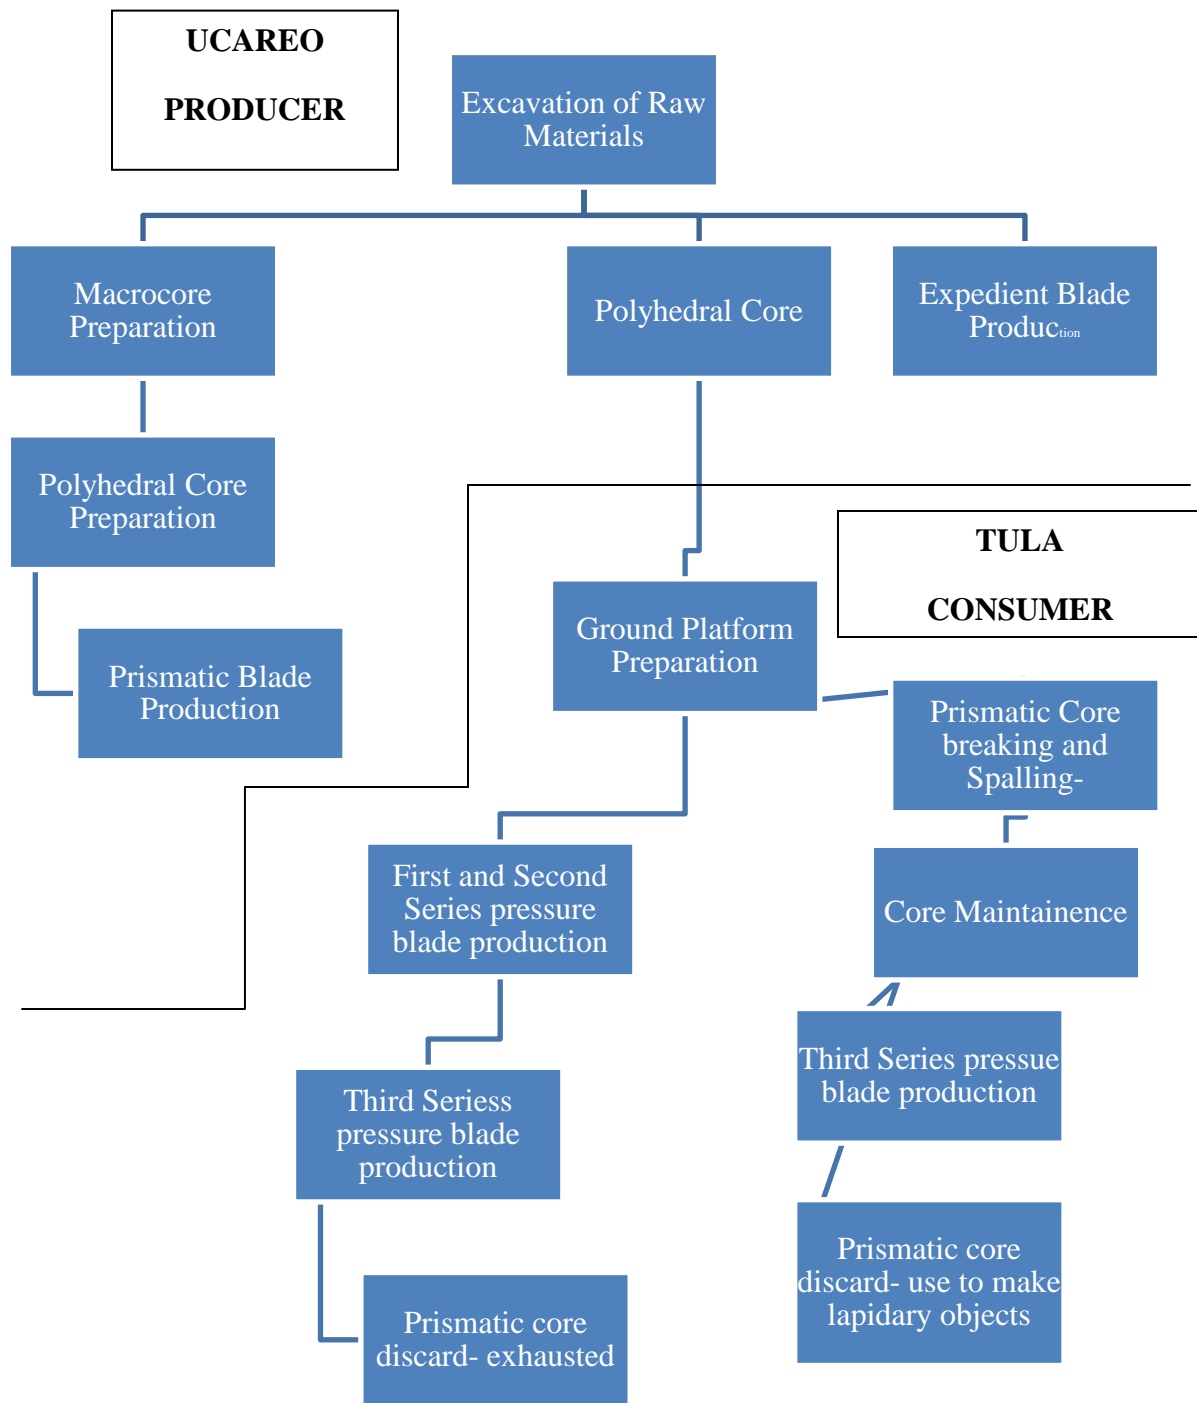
UCAREO

PRODUCER

Excavation of Raw Materials

Macrocore Preparation

Polyhedral Core

Expedient Blade Production

Polyhedral Core Preparation

Prismatic Blade Production

TULA

CONSUMER

Ground Platform Preparation

Prismatic Core breaking and Spalling-

First and Second Series pressure blade production

Core Maintainence

Third Series pressue blade production

Third Seriess pressure blade production

Prismatic core discard- use to make lapidary objects

Prismatic core discard- exhausted